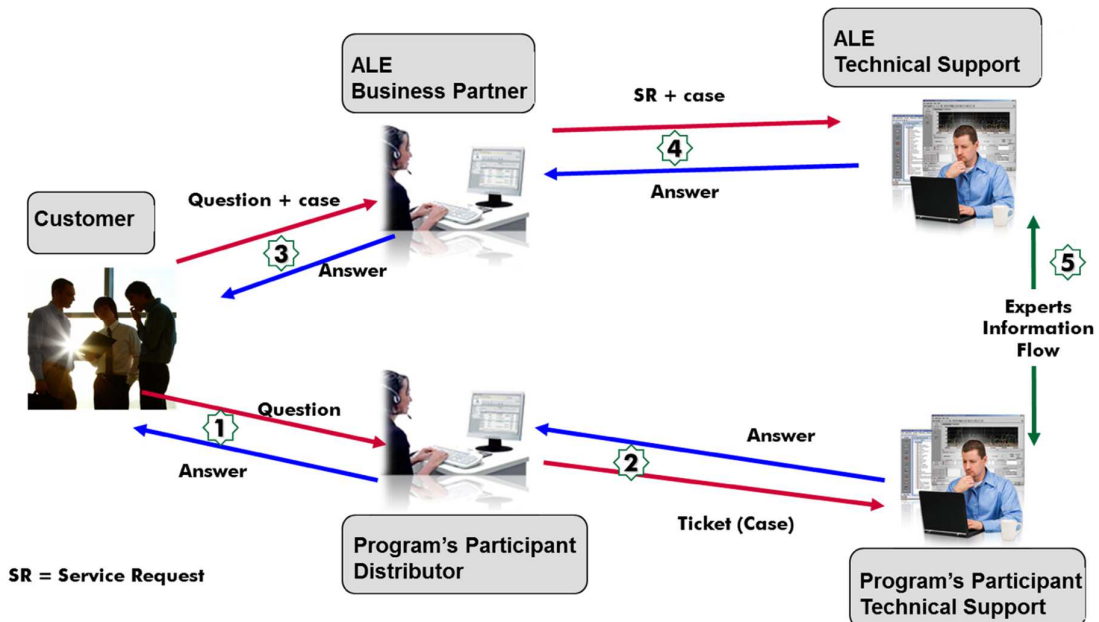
ALE Business Partner

ALE Technical Support

SR + case

4

Answer

Customer

Question + case

3

Answer

5

Experts Information Flow

Question

1

Answer

Answer

2

Ticket (Case)

Program's Participant Distributor

SR = Service Request

Program's Participant Technical Support